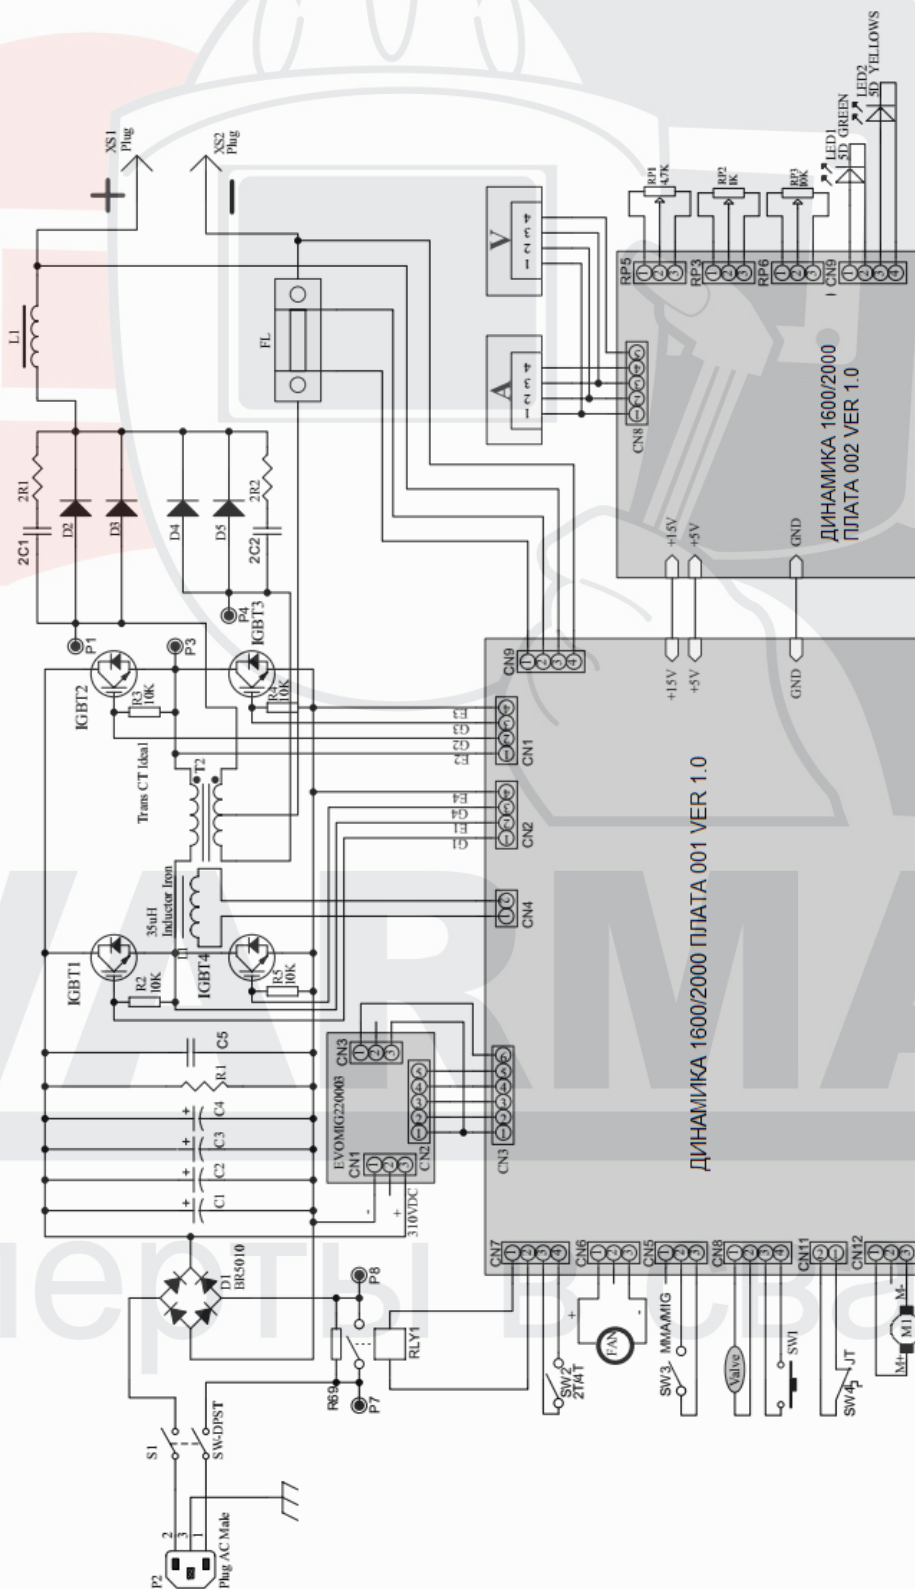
XS1
Plug
+
XS2
Plug
-
L1
FL
V
4 3 2 1
A
4 3 2 1
RP1
4.7K
RP2
1K
RP3
10K
LED1
5D GREEN
LED2
5D YELLOWS
RP5
RP3
RP6
CN9
CN8
ДИНАМИКА 1600/2000
ПЛАТА 002 VER 1.0
+15V
+5V
GND
2R1
2C1
D2
D3
D4
D5
2R2
2C2
P1
P3
P4
IGBT3
IGBT2
R3
10K
R4
10K
CN9
+15V
+5V
GND
E3
G3
G2
E2
CN1
T2
Trans CT ideal
E4
G4
E1
G1
CN2
35uH
Inductor Iron
L1
CN4
IGBT1
IGBT4
R2
10K
R5
10K
ДИНАМИКА 1600/2000 ПЛАТА 001 VER 1.0
C5
R1
C4
C3
C2
C1
EVOMIG220003
CN3
CN2
CN1
CN3
310VDC
D1
BR5010
P8
P7
R69
RLY1
CN7
CN6
CN5
CN8
CN11
CN12
SW2
2T/4T
FAN
SW3
MMA/MIG
Valve
SW1
SW4
JT
M1
M+
M-
S1
SW-DPST
P2
Plug AC Male